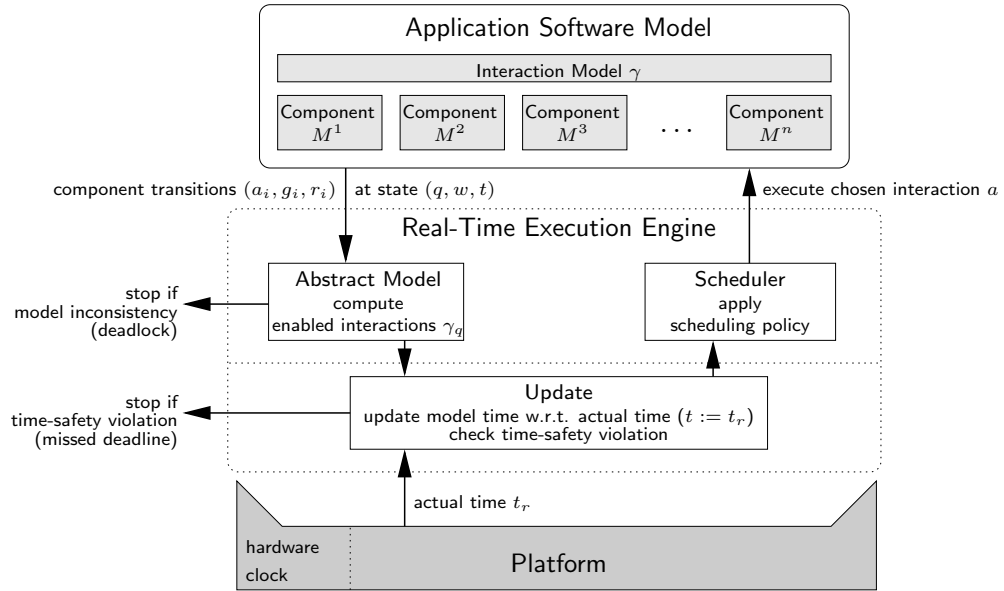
Application Software Model

Interaction Model $\gamma$

Component $M^1$

Component $M^2$

Component $M^3$

$\dots$

Component $M^n$

component transitions $(a_i, g_i, r_i)$ at state $(q, w, t)$

execute chosen interaction $a$

Real-Time Execution Engine

stop if model inconsistency (deadlock)

Abstract Model
compute
enabled interactions $\gamma_q$

Scheduler
apply
scheduling policy

stop if time-safety violation (missed deadline)

Update
update model time w.r.t. actual time $(t := t_r)$
check time-safety violation

actual time $t_r$

hardware clock

Platform